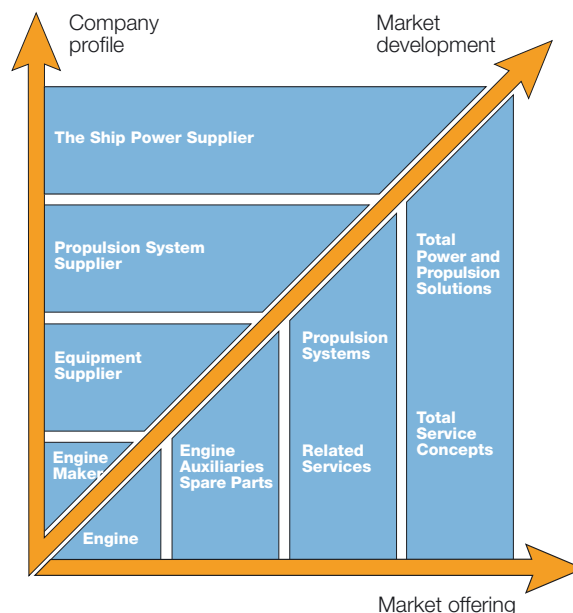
Company profile

Market development

The Ship Power Supplier

Propulsion System Supplier

Total Power and Propulsion Solutions

Equipment Supplier

Propulsion Systems

Total Service Concepts

Engine Maker

Engine Auxiliaries Spare Parts

Related Services

Engine

Market offering